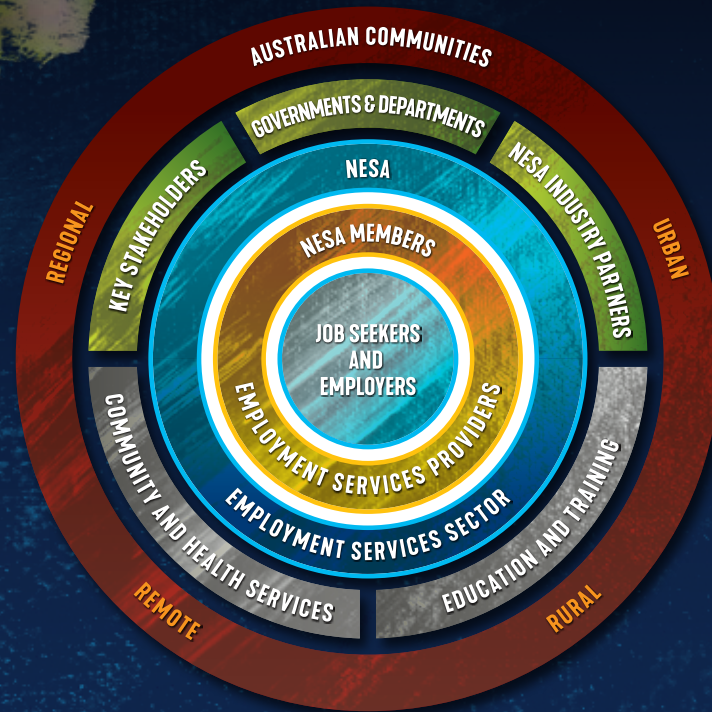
AUSTRALIAN COMMUNITIES

REGIONAL

URBAN

GOVERNMENTS & DEPARTMENTS

KEY STAKEHOLDERS

NESA INDUSTRY PARTNERS

NESA

NESA MEMBERS

JOB SEEKERS AND EMPLOYERS

EMPLOYMENT SERVICES PROVIDERS

EMPLOYMENT SERVICES SECTOR

COMMUNITY AND HEALTH SERVICES

EDUCATION AND TRAINING

REMOTE

RURAL